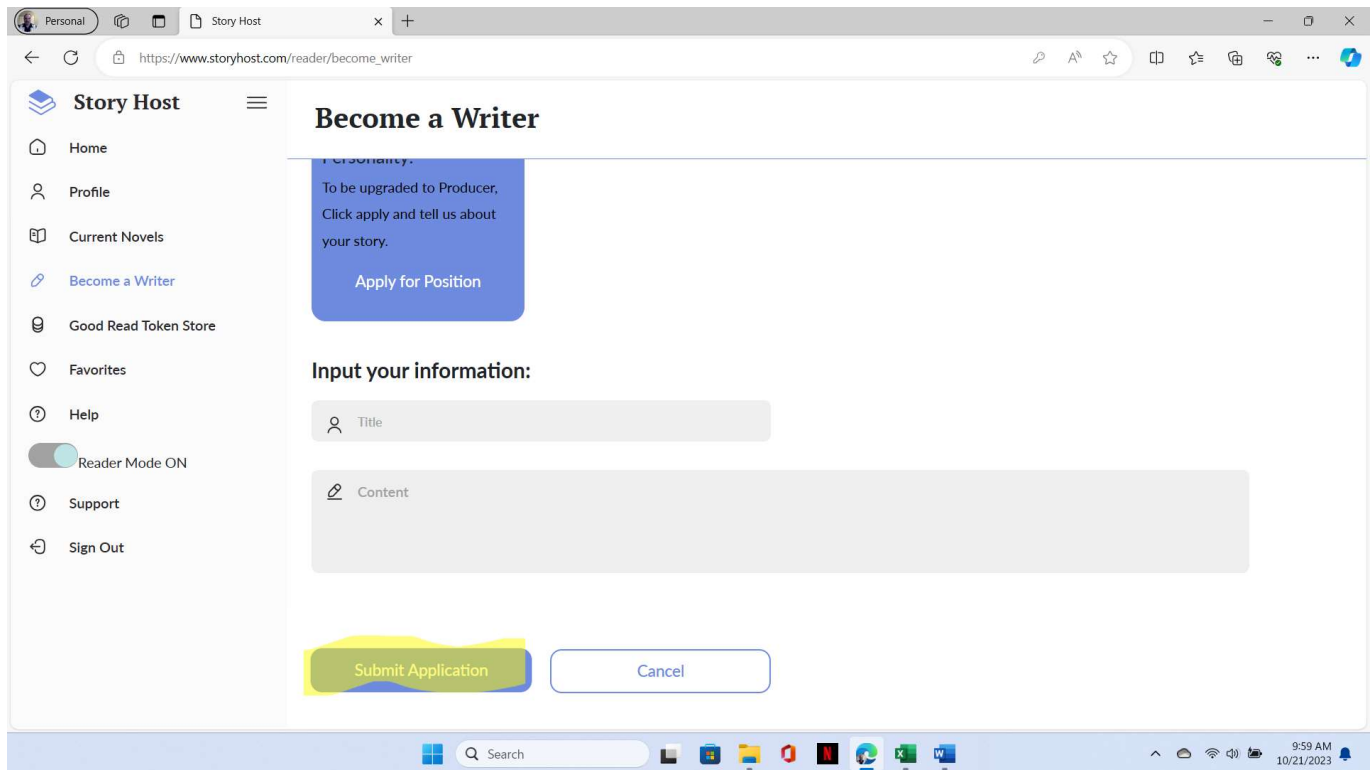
Personal
Story Host
https://www.storyhost.com/reader/become_writer

Story Host
Home
Profile
Current Novels
Become a Writer
Good Read Token Store
Favorites
Help
Reader Mode ON
Support
Sign Out

Become a Writer

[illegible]
To be upgraded to Producer, Click apply and tell us about your story.
Apply for Position

Input your information:
Title
Content

Submit Application
Cancel

Search
9:59 AM
10/21/2023